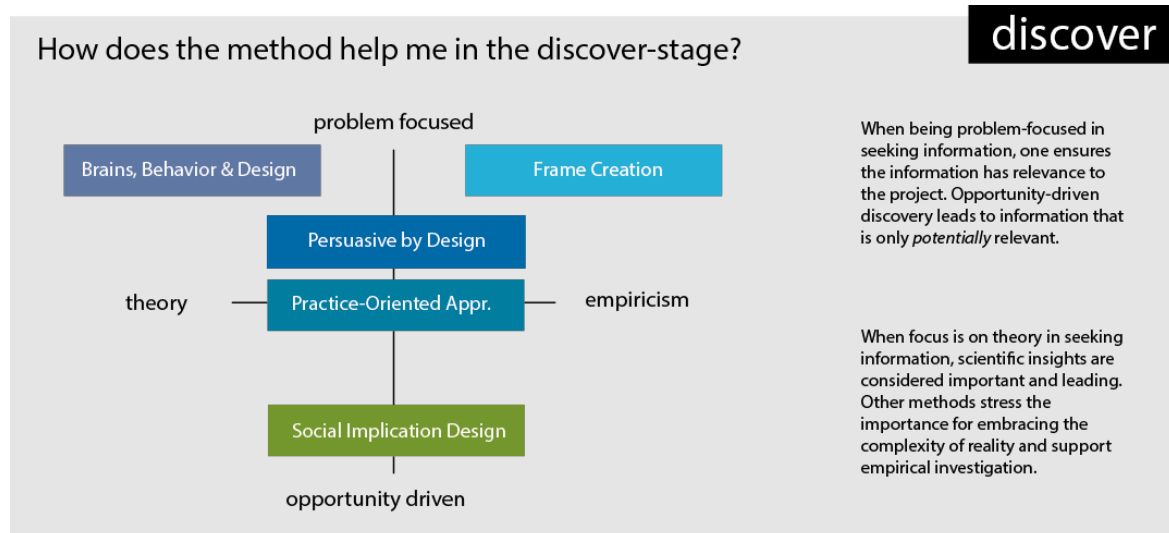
discover

How does the method help me in the discover-stage?

problem focused

Brains, Behavior & Design

Frame Creation

Persuasive by Design

theory

Practice-Oriented Appr.

empiricism

Social Implication Design

opportunity driven

When being problem-focused in seeking information, one ensures the information has relevance to the project. Opportunity-driven discovery leads to information that is only *potentially* relevant.

When focus is on theory in seeking information, scientific insights are considered important and leading. Other methods stress the importance for embracing the complexity of reality and support empirical investigation.